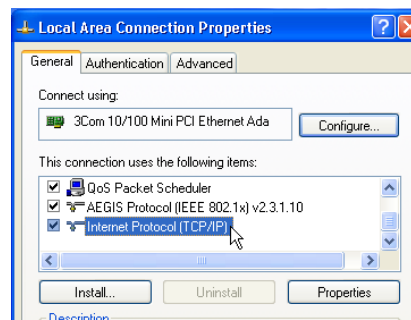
Local Area Connection Properties

General | Authentication | Advanced

Connect using:

3Com 10/100 Mini PCI Ethernet Ada

Configure...

This connection uses the following items:

QoS Packet Scheduler

AEGIS Protocol (IEEE 802.1x) v2.3.1.10

Internet Protocol (TCP/IP)

Install... | Uninstall | Properties

Description